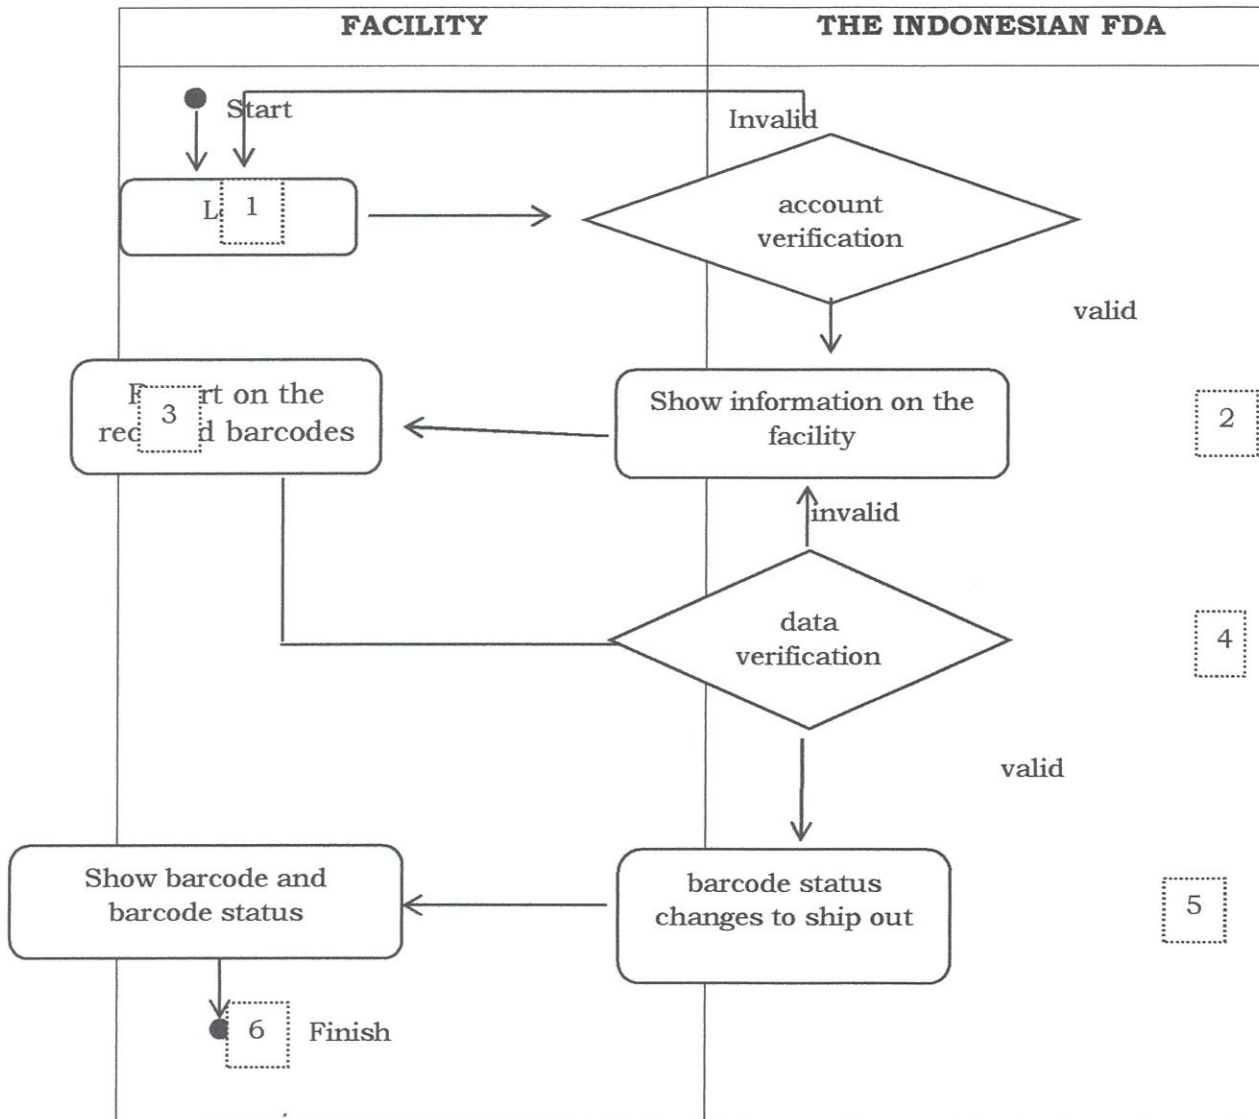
| FACILITY | THE INDONESIAN FDA |
|---|---|

Start

Invalid

L 1

account verification

valid

R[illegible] 3 rt on the rec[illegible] d barcodes

Show information on the facility

2

invalid

data verification

4

valid

Show barcode and barcode status

barcode status changes to ship out

5

6 Finish